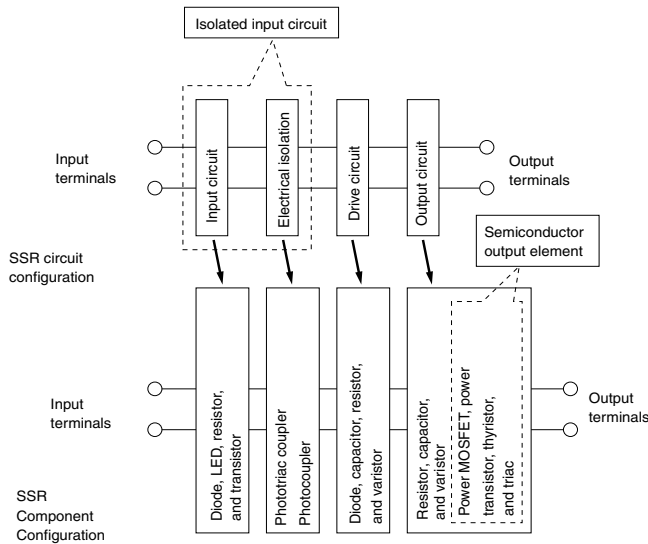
Isolated input circuit

Input terminals

Input circuit

Electrical isolation

Drive circuit

Output circuit

Output terminals

SSR circuit configuration

Semiconductor output element

Input terminals

Diode, LED, resistor, and transistor

Phototriac coupler Photocoupler

Diode, capacitor, resistor, and varistor

Resistor, capacitor, and varistor

Power MOSFET, power transistor, thyristor, and triac

Output terminals

SSR Component Configuration